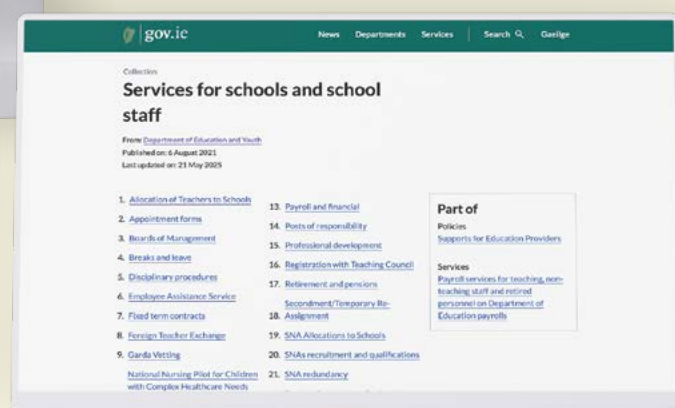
gov.ie

News Departments Services Search Gaeilge

Collection

Services for schools and school staff

From Department of Education and Youth
Published on: 6 August 2021
Last updated on: 21 May 2025

1. Allocation of Teachers to Schools
2. Appointment forms
3. Boards of Management
4. Breaks and leave
5. Disciplinary procedures
6. Employee Assistance Service
7. Fixed term contracts
8. Foreign Teacher Exchange
9. Garda Vetting
National Nursing Pilot for Children with Complex Healthcare Needs

13. Payroll and financial
14. Posts of responsibility
15. Professional development
16. Registration with Teaching Council
17. Retirement and pensions
Secondment/Temporary Re-
18. Assignment
19. SNA Allocations to Schools
20. SNAs recruitment and qualifications
21. SNA redundancy

Part of

Policies
Supports for Education Providers

Services
Payroll services for teaching, non-teaching staff and retired personnel on Department of Education payrolls